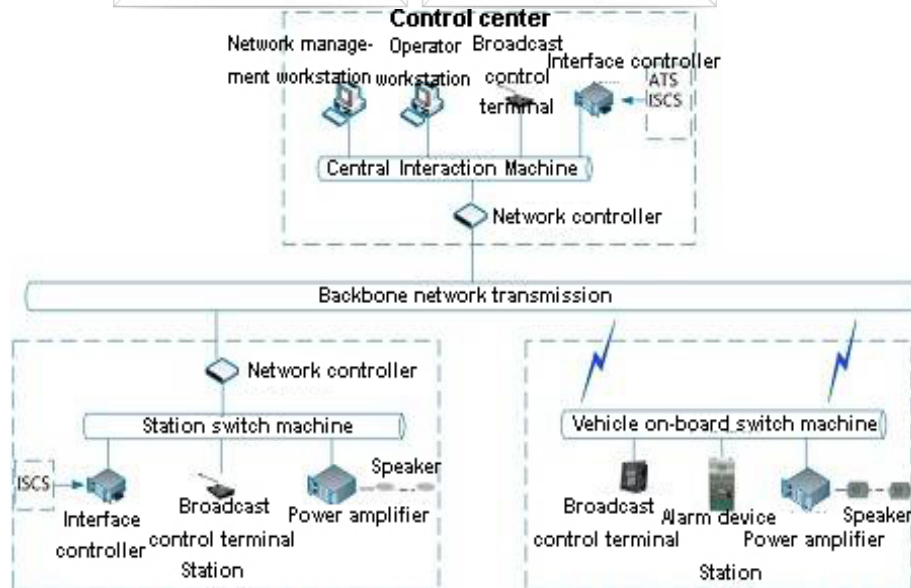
Control center

Network management workstation

Operator workstation

Broadcast control terminal

Interface controller

ATS

ISCS

Central Interaction Machine

Network controller

Backbone network transmission

Network controller

Station switch machine

ISCS

Interface controller

Broadcast control terminal

Power amplifier

Speaker

Station

Vehicle on-board switch machine

Broadcast control terminal

Alarm device

Power amplifier

Speaker

Station